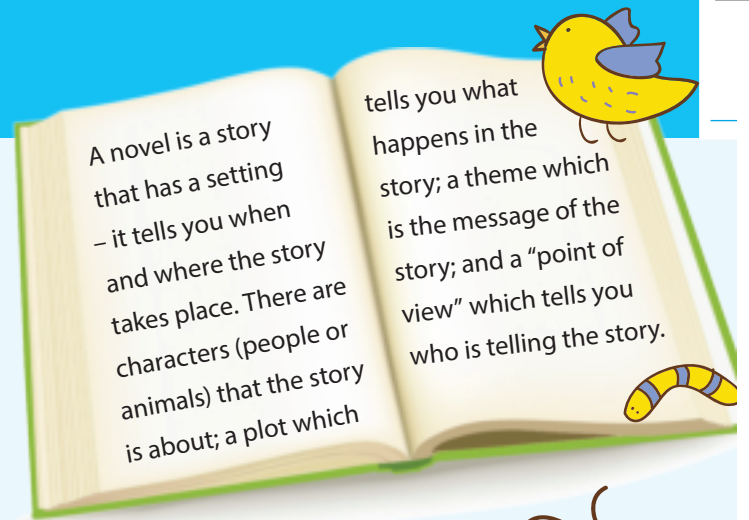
A novel is a story that has a setting – it tells you when and where the story takes place. There are characters (people or animals) that the story is about; a plot which tells you what happens in the story; a theme which is the message of the story; and a "point of view" which tells you who is telling the story.